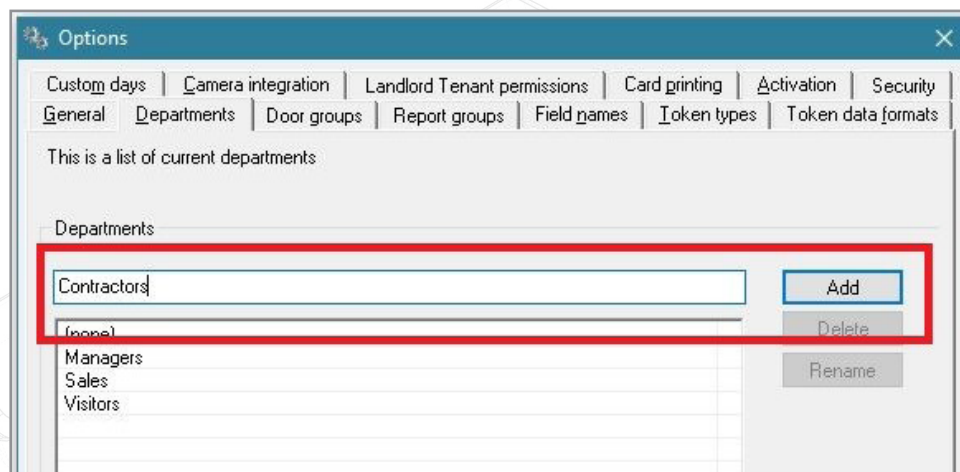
Options

Custom days | Camera integration | Landlord Tenant permissions | Card printing | Activation | Security
General | Departments | Door groups | Report groups | Field names | Token types | Token data formats

This is a list of current departments

Departments

Contractors

Add

Delete

Rename

(none)
Managers
Sales
Visitors